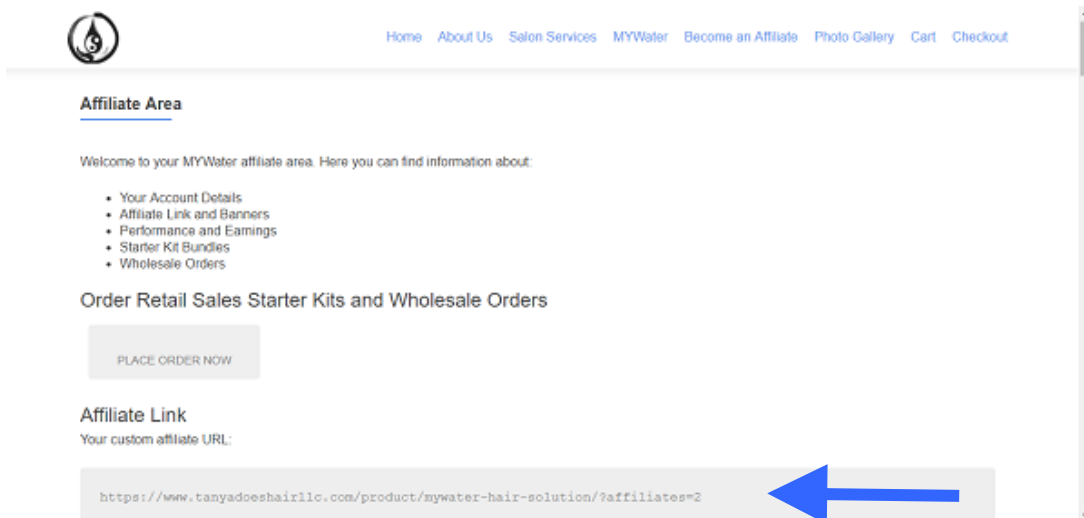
Home About Us Salon Services MYWater Become an Affiliate Photo Gallery Cart Checkout

Affiliate Area

Welcome to your MYWater affiliate area. Here you can find information about:

- Your Account Details
- Affiliate Link and Banners
- Performance and Earnings
- Starter Kit Bundles
- Wholesale Orders

Order Retail Sales Starter Kits and Wholesale Orders

PLACE ORDER NOW

Affiliate Link

Your custom affiliate URL:

https://www.tanyadoeshairllc.com/product/mywater-hair-solution/?affiliates=2